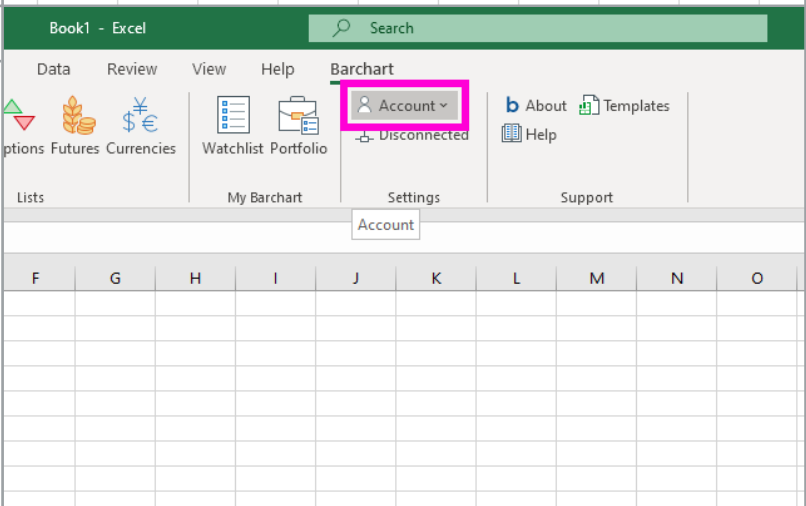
Book1 - Excel

Search

Data Review View Help Barchart

ptions Futures Currencies

Lists

Watchlist Portfolio

My Barchart

Account

Disconnected

Settings

About Templates

Help

Support

Account

| F | G | H | I | J | K | L | M | N | O |
|---|---|---|---|---|---|---|---|---|---|